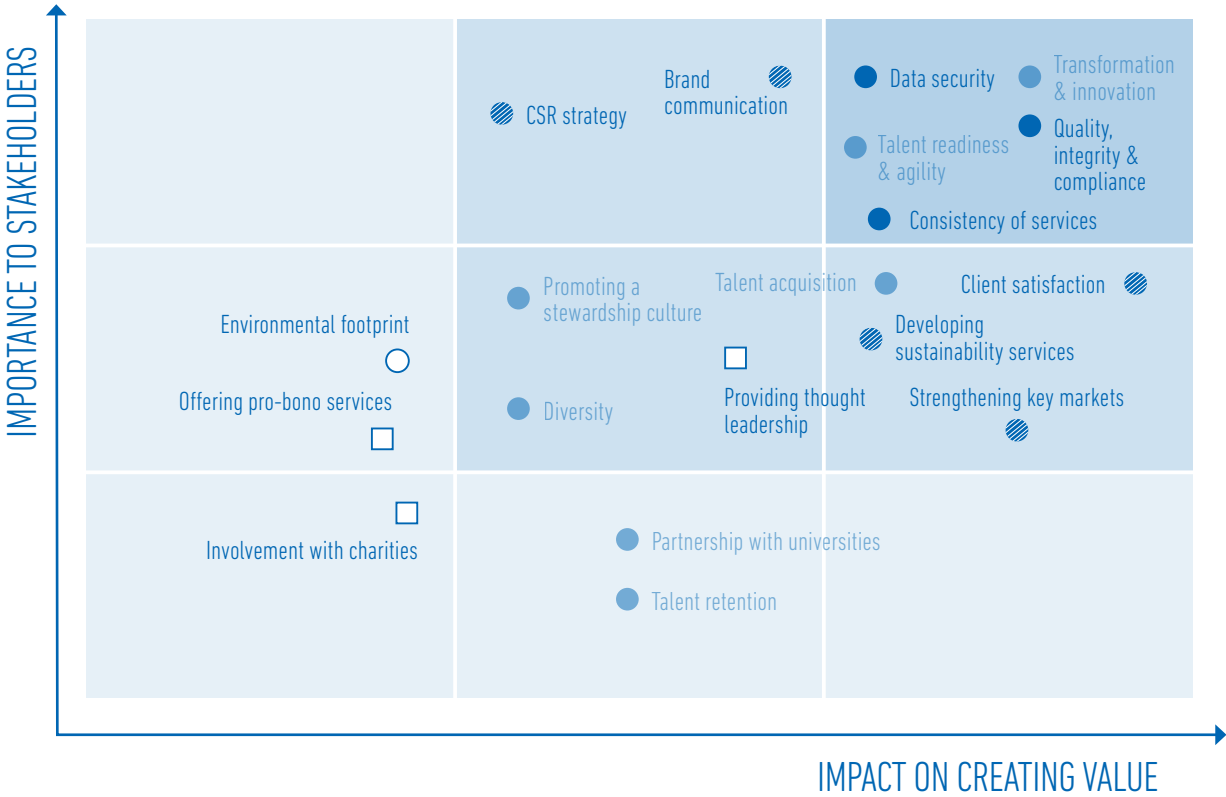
IMPORTANCE TO STAKEHOLDERS

CSR strategy

Brand communication

Data security

Transformation & innovation

Talent readiness & agility

Quality, integrity & compliance

Consistency of services

Environmental footprint

Offering pro-bono services

Promoting a stewardship culture

Diversity

Talent acquisition

Providing thought leadership

Client satisfaction

Developing sustainability services

Strengthening key markets

Involvement with charities

Partnership with universities

Talent retention

IMPACT ON CREATING VALUE